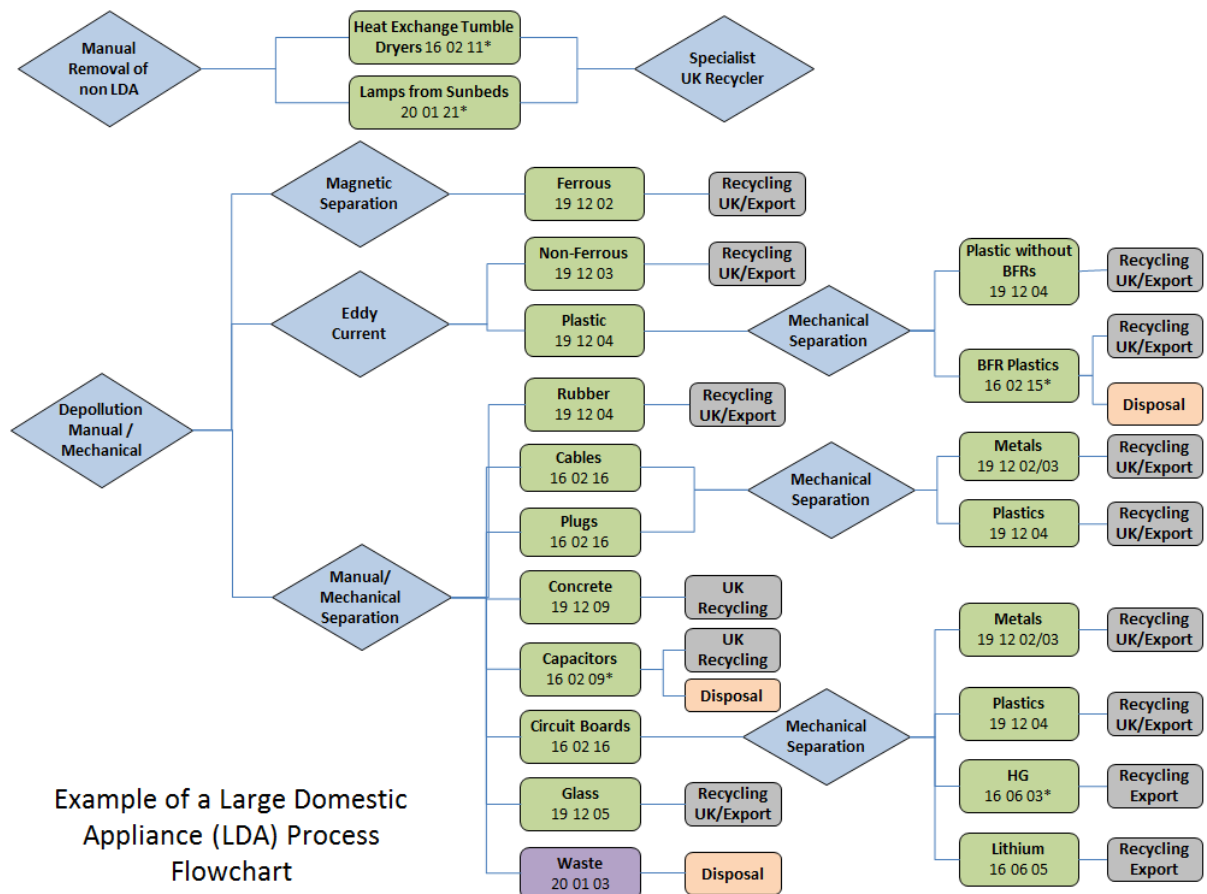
Manual Removal of non LDA

Heat Exchange Tumble Dryers 16 02 11*

Lamps from Sunbeds 20 01 21*

Specialist UK Recycler

Magnetic Separation

Ferrous 19 12 02

Recycling UK/Export

Non-Ferrous 19 12 03

Recycling UK/Export

Eddy Current

Plastic 19 12 04

Mechanical Separation

Plastic without BFRs 19 12 04

Recycling UK/Export

BFR Plastics 16 02 15*

Recycling UK/Export

Disposal

Depollution Manual / Mechanical

Rubber 19 12 04

Recycling UK/Export

Cables 16 02 16

Plugs 16 02 16

Mechanical Separation

Metals 19 12 02/03

Recycling UK/Export

Plastics 19 12 04

Recycling UK/Export

Manual/ Mechanical Separation

Concrete 19 12 09

UK Recycling

Capacitors 16 02 09*

UK Recycling

Disposal

Metals 19 12 02/03

Recycling UK/Export

Circuit Boards 16 02 16

Mechanical Separation

Plastics 19 12 04

Recycling UK/Export

HG 16 06 03*

Recycling Export

Glass 19 12 05

Recycling UK/Export

Lithium 16 06 05

Recycling Export

Waste 20 01 03

Disposal

Example of a Large Domestic Appliance (LDA) Process Flowchart